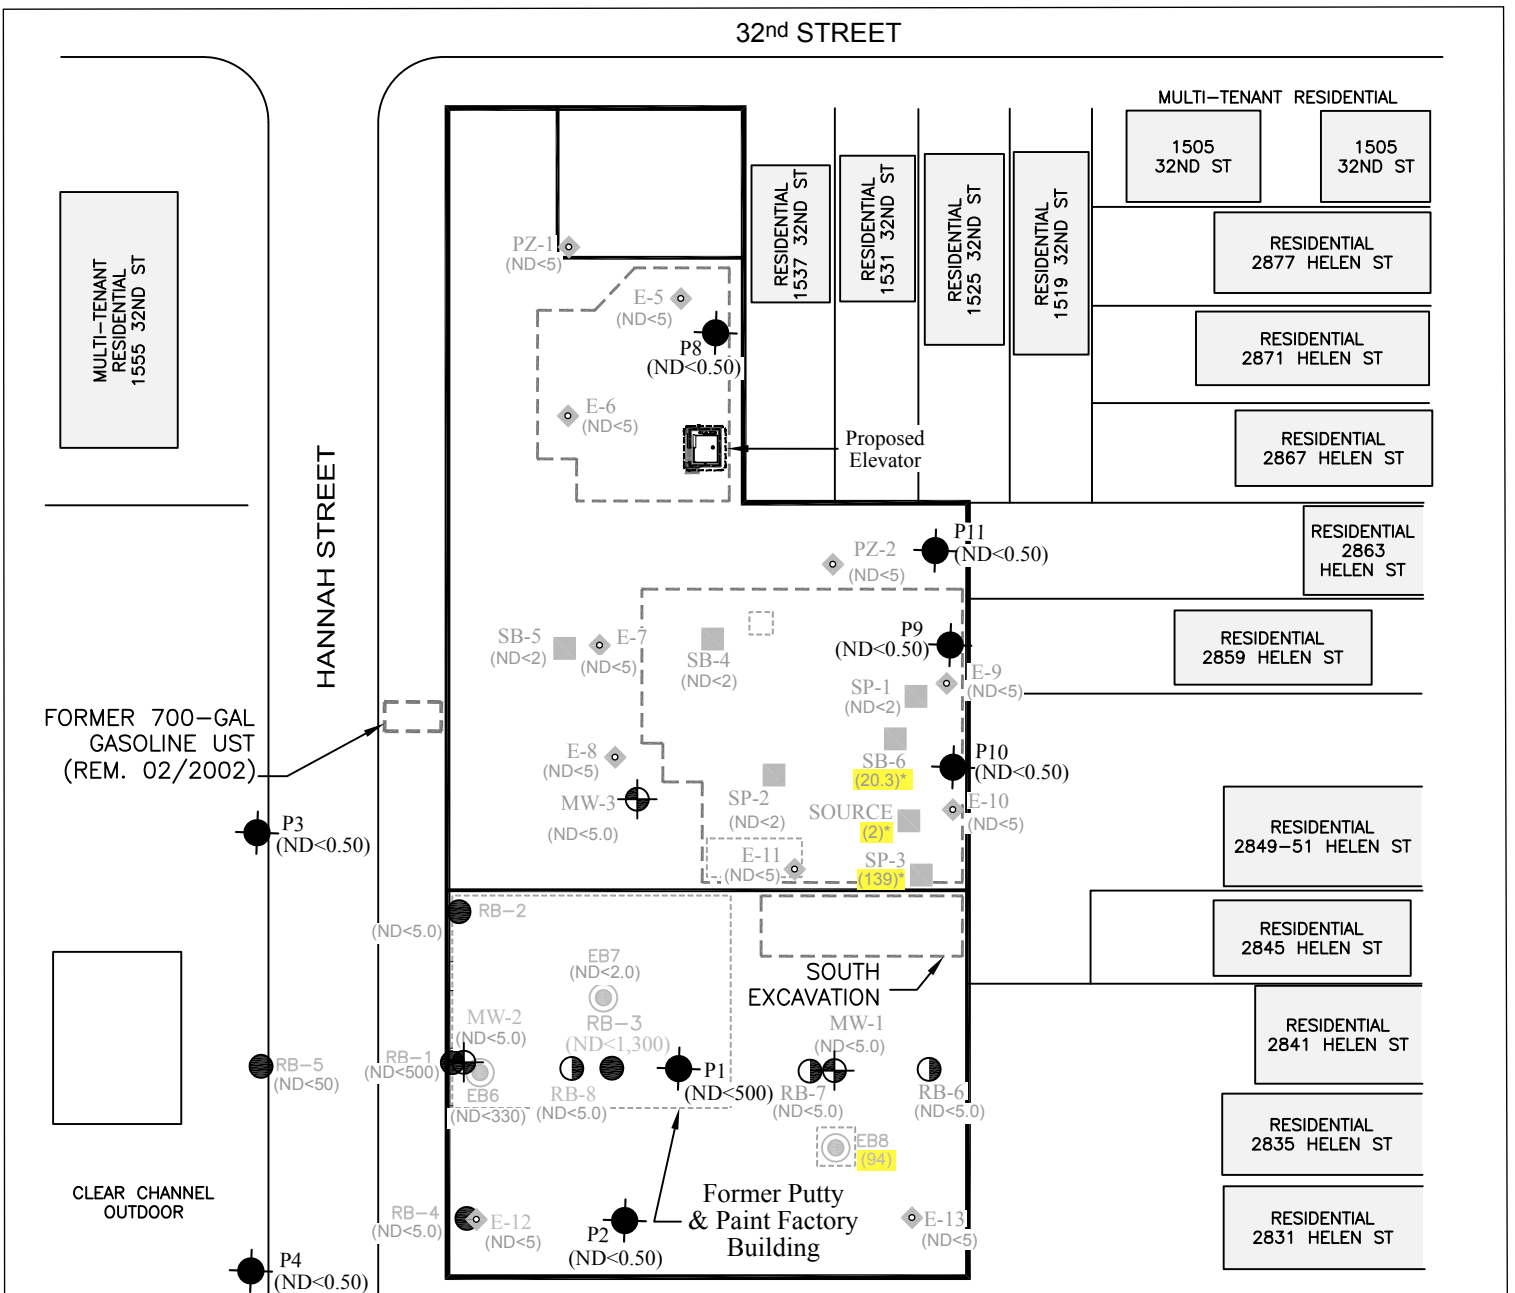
32nd STREET

MULTI–TENANT RESIDENTIAL

1505 32ND ST

1505 32ND ST

RESIDENTIAL 1537 32ND ST

RESIDENTIAL 1531 32ND ST

RESIDENTIAL 1525 32ND ST

RESIDENTIAL 1519 32ND ST

RESIDENTIAL 2877 HELEN ST

RESIDENTIAL 2871 HELEN ST

RESIDENTIAL 2867 HELEN ST

RESIDENTIAL 2863 HELEN ST

RESIDENTIAL 2859 HELEN ST

RESIDENTIAL 2849–51 HELEN ST

RESIDENTIAL 2845 HELEN ST

RESIDENTIAL 2841 HELEN ST

RESIDENTIAL 2835 HELEN ST

RESIDENTIAL 2831 HELEN ST

MULTI–TENANT RESIDENTIAL 1555 32ND ST

HANNAH STREET

PZ-1 (ND<5)

E-5 (ND<5)

P8 (ND<0.50)

E-6 (ND<5)

Proposed Elevator

P11 (ND<0.50)

PZ-2 (ND<5)

SB-5 (ND<2)

E-7 (ND<5)

SB-4 (ND<2)

P9 (ND<0.50)

E-9 (ND<5)

SP-1 (ND<2)

FORMER 700–GAL GASOLINE UST (REM. 02/2002)

E-8 (ND<5)

SB-6 (20.3)*

P10 (ND<0.50)

MW-3

(ND<5.0)

SP-2 (ND<2)

SOURCE (2)*

E-10 (ND<5)

P3 (ND<0.50)

E-11 (ND<5)

SP-3 (139)*

RB–2

(ND<5.0)

EB7 (ND<2.0)

SOUTH EXCAVATION

MW-2 (ND<5.0)

RB–3 (ND<1,300)

MW-1 (ND<5.0)

RB–5 (ND<50)

RB–1 (ND<500)

EB6 (ND<330)

RB-8 (ND<5.0)

P1 (ND<500)

RB-7 (ND<5.0)

RB-6 (ND<5.0)

EB8 (94)

CLEAR CHANNEL OUTDOOR

RB–4 (ND<5.0)

E-12 (ND<5)

P2 (ND<0.50)

Former Putty & Paint Factory Building

E-13 (ND<5)

P4 (ND<0.50)